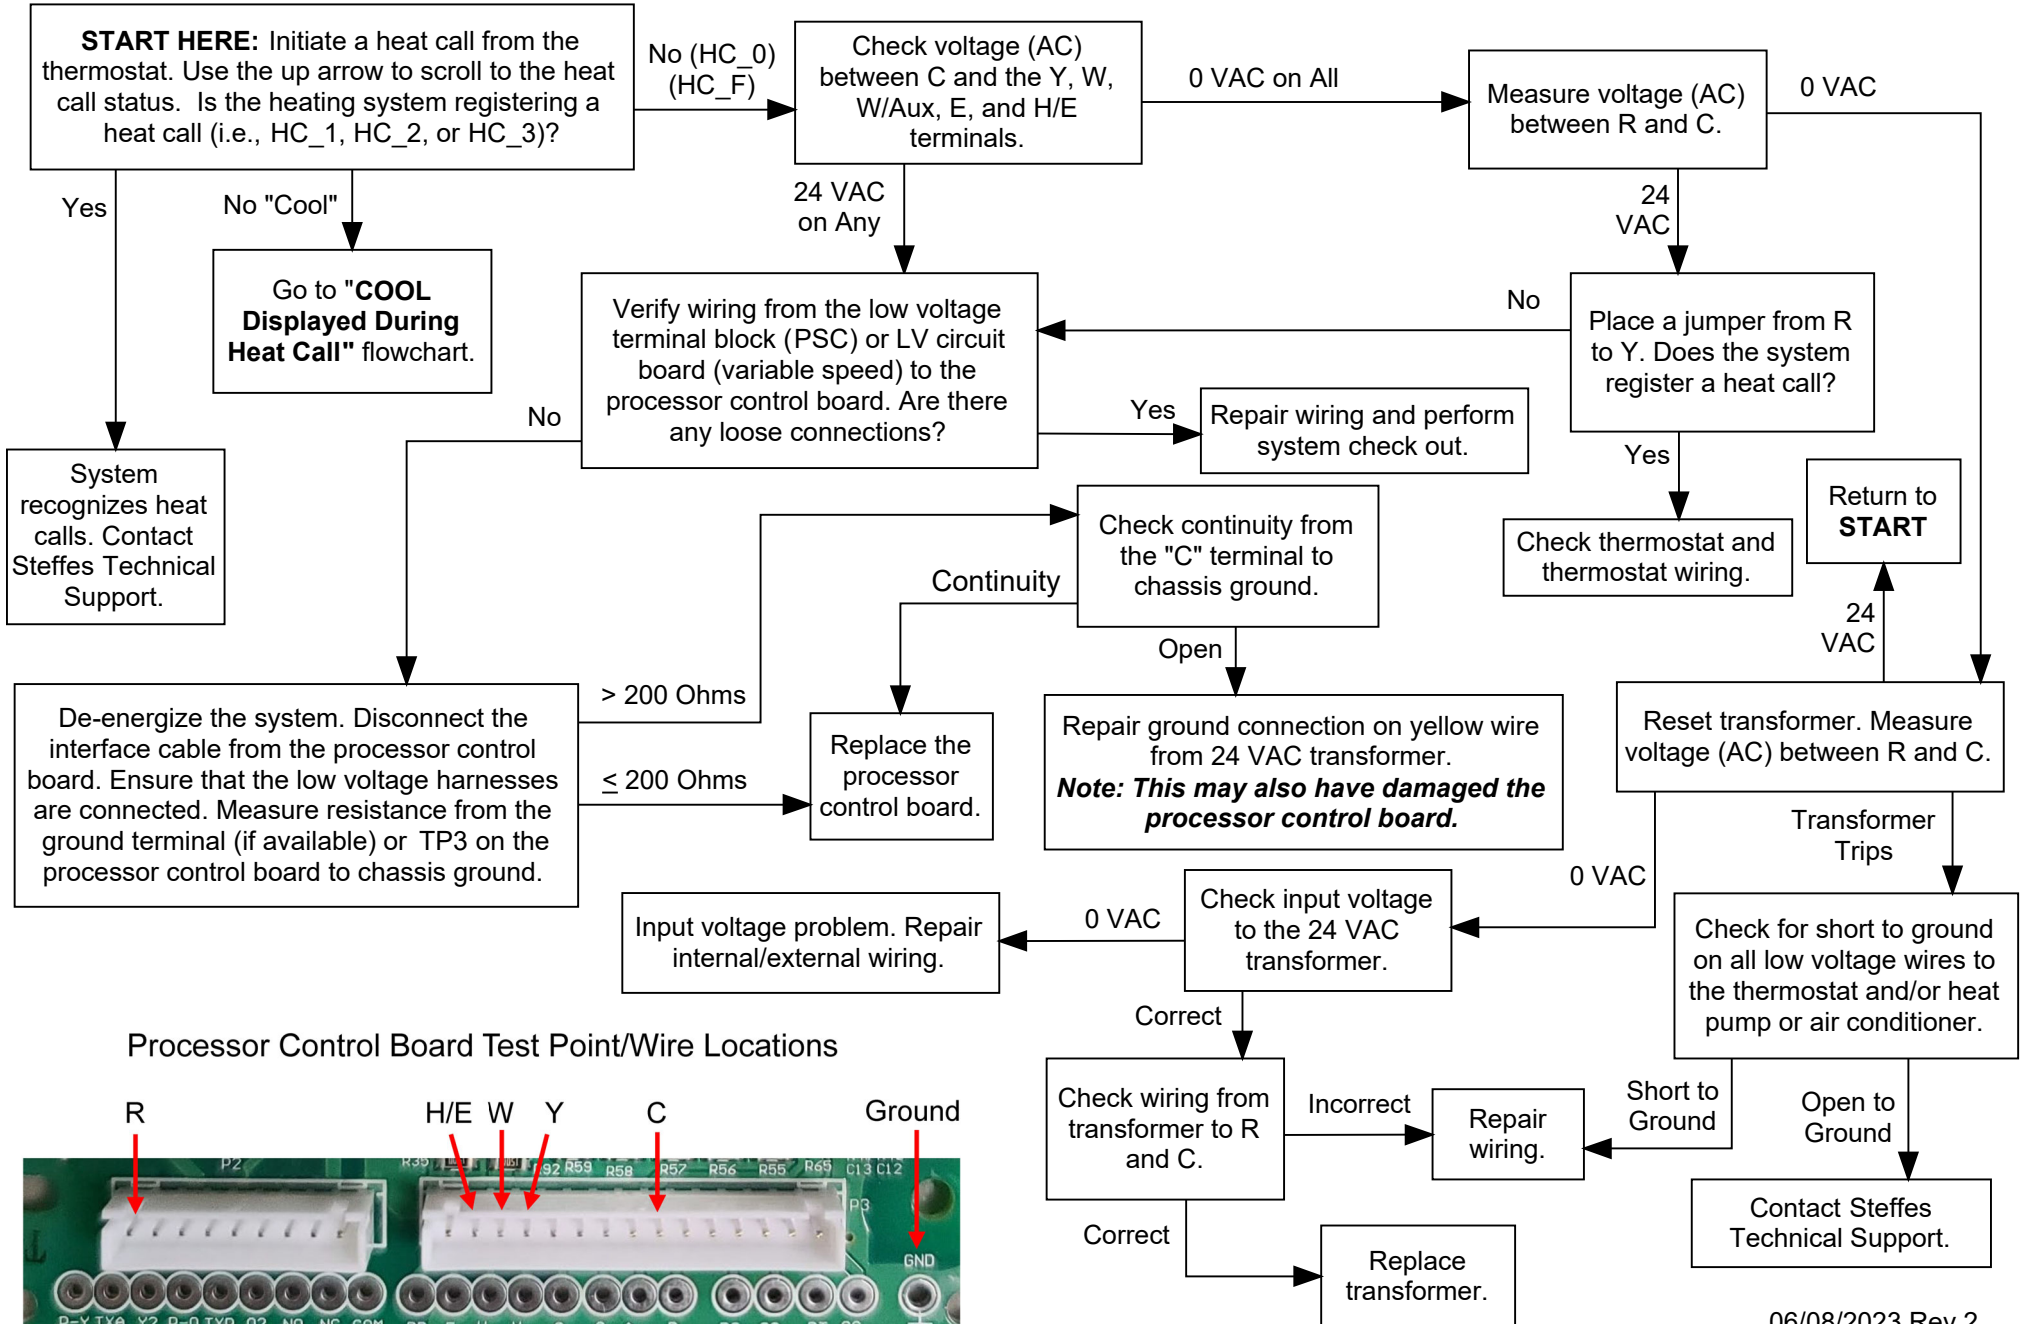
**START HERE:** Initiate a heat call from the thermostat. Use the up arrow to scroll to the heat call status. Is the heating system registering a heat call (i.e., HC_1, HC_2, or HC_3)?

No (HC_0) (HC_F)

Check voltage (AC) between C and the Y, W, W/Aux, E, and H/E terminals.

0 VAC on All

Measure voltage (AC) between R and C.

0 VAC

Yes

No "Cool"

Go to "**COOL Displayed During Heat Call"** flowchart.

24 VAC on Any

24 VAC

No

Verify wiring from the low voltage terminal block (PSC) or LV circuit board (variable speed) to the processor control board. Are there any loose connections?

Place a jumper from R to Y. Does the system register a heat call?

Yes

Repair wiring and perform system check out.

No

Yes

System recognizes heat calls. Contact Steffes Technical Support.

Check continuity from the "C" terminal to chassis ground.

Check thermostat and thermostat wiring.

Return to **START**

Continuity

24 VAC

Open

> 200 Ohms

De-energize the system. Disconnect the interface cable from the processor control board. Ensure that the low voltage harnesses are connected. Measure resistance from the ground terminal (if available) or TP3 on the processor control board to chassis ground.

$\leq$ 200 Ohms

Replace the processor control board.

Repair ground connection on yellow wire from 24 VAC transformer.
***Note: This may also have damaged the processor control board.***

Reset transformer. Measure voltage (AC) between R and C.

Transformer Trips

0 VAC

Input voltage problem. Repair internal/external wiring.

0 VAC

Check input voltage to the 24 VAC transformer.

Check for short to ground on all low voltage wires to the thermostat and/or heat pump or air conditioner.

Correct

Processor Control Board Test Point/Wire Locations

R H/E W Y C Ground

Check wiring from transformer to R and C.

Incorrect

Repair wiring.

Short to Ground

Open to Ground

Correct

Replace transformer.

Contact Steffes Technical Support.

P2 R35 R59 R58 R57 R56 R55 R65 C13 C12 P3 GND

06/08/2023 Rev 2